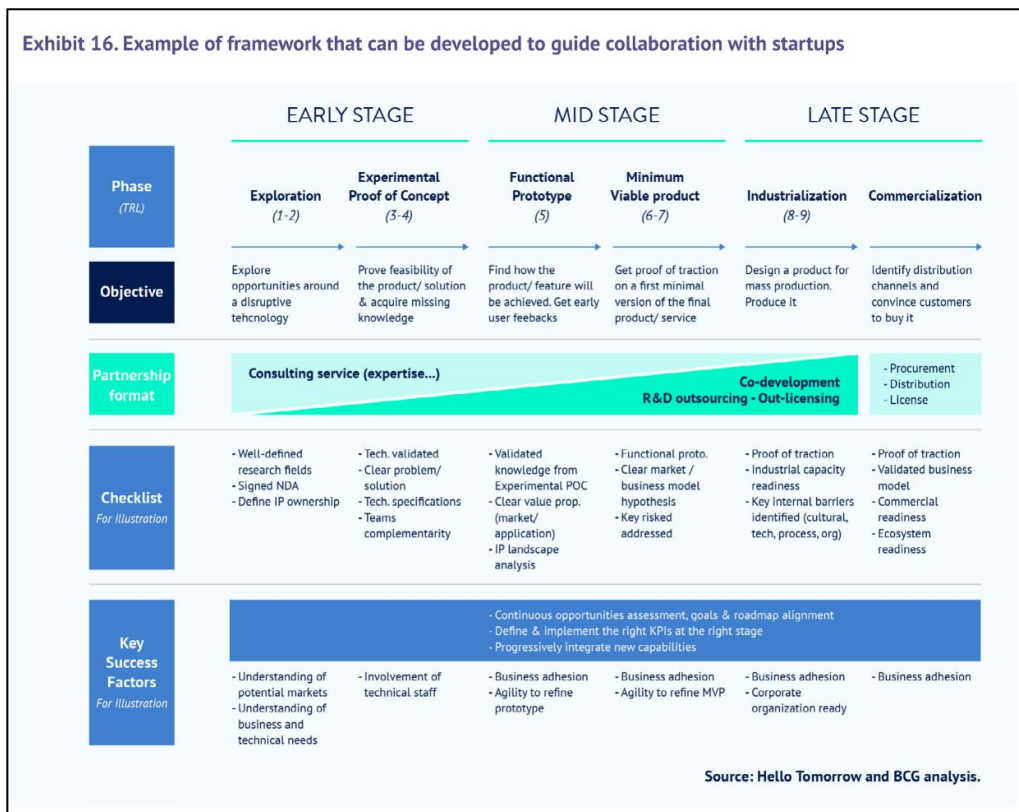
Exhibit 16. Example of framework that can be developed to guide collaboration with startups

| | EARLY STAGE | | MID STAGE | | LATE STAGE | |
|---|---|---|---|---|---|---|
| Phase (TRL) | Exploration (1-2) | Experimental Proof of Concept (3-4) | Functional Prototype (5) | Minimum Viable product (6-7) | Industrialization (8-9) | Commercialization |
| Objective | Explore opportunities around a disruptive tehcnology | Prove feasibility of the product/ solution & acquire missing knowledge | Find how the product/ feature will be achieved. Get early user feebacks | Get proof of traction on a first minimal version of the final product/ service | Design a product for mass production. Produce it | Identify distribution channels and convince customers to buy it |
| Partnership format | Consulting service (expertise...) | | Co-development | R&D outsourcing - Out-licensing | | - Procurement - Distribution - License |
| Checklist For Illustration | - Well-defined research fields - Signed NDA - Define IP ownership | - Tech. validated - Clear problem/ solution - Tech. specifications - Teams complementarity | - Validated knowledge from Experimental POC - Clear value prop. (market/ application) - IP landscape analysis | - Functional proto. - Clear market / business model hypothesis - Key risked addressed | - Proof of traction - Industrial capacity readiness - Key internal barriers identified (cultural, tech, process, org) | - Proof of traction - Validated business model - Commercial readiness - Ecosystem readiness |
| Key Success Factors For Illustration | - Continuous opportunities assessment, goals & roadmap alignment - Define & implement the right KPIs at the right stage - Progressively integrate new capabilities | | | | | |
| | - Understanding of potential markets - Understanding of business and technical needs | - Involvement of technical staff | - Business adhesion - Agility to refine prototype | - Business adhesion - Agility to refine MVP | - Business adhesion - Corporate organization ready | - Business adhesion |

Source: Hello Tomorrow and BCG analysis.